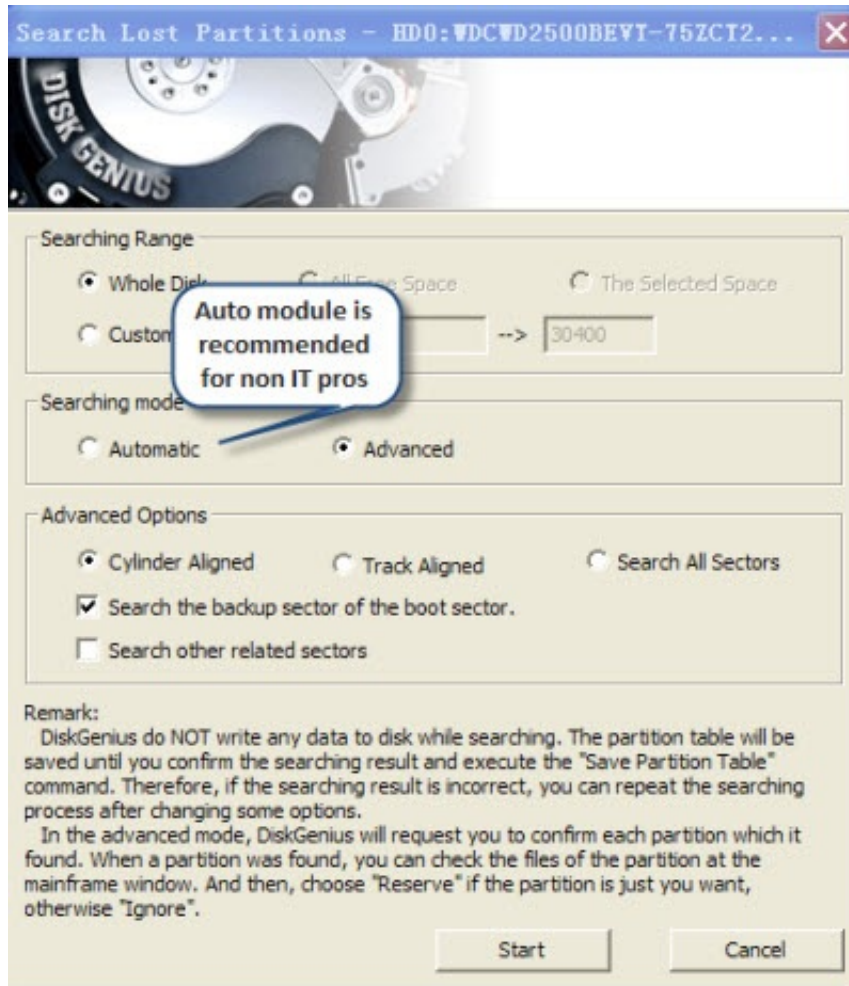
Search Lost Partitions - HD0:WDCWD2500BEVT-75ZCT2...

DISK GENIUS

Searching Range

Whole Disk

All Free Space

The Selected Space

Custom

Auto module is recommended for non IT pros

-->

30400

Searching mode

Automatic

Advanced

Advanced Options

Cylinder Aligned

Track Aligned

Search All Sectors

Search the backup sector of the boot sector.

Search other related sectors

Remark:
DiskGenius do NOT write any data to disk while searching. The partition table will be saved until you confirm the searching result and execute the "Save Partition Table" command. Therefore, if the searching result is incorrect, you can repeat the searching process after changing some options.
In the advanced mode, DiskGenius will request you to confirm each partition which it found. When a partition was found, you can check the files of the partition at the mainframe window. And then, choose "Reserve" if the partition is just you want, otherwise "Ignore".

Start

Cancel